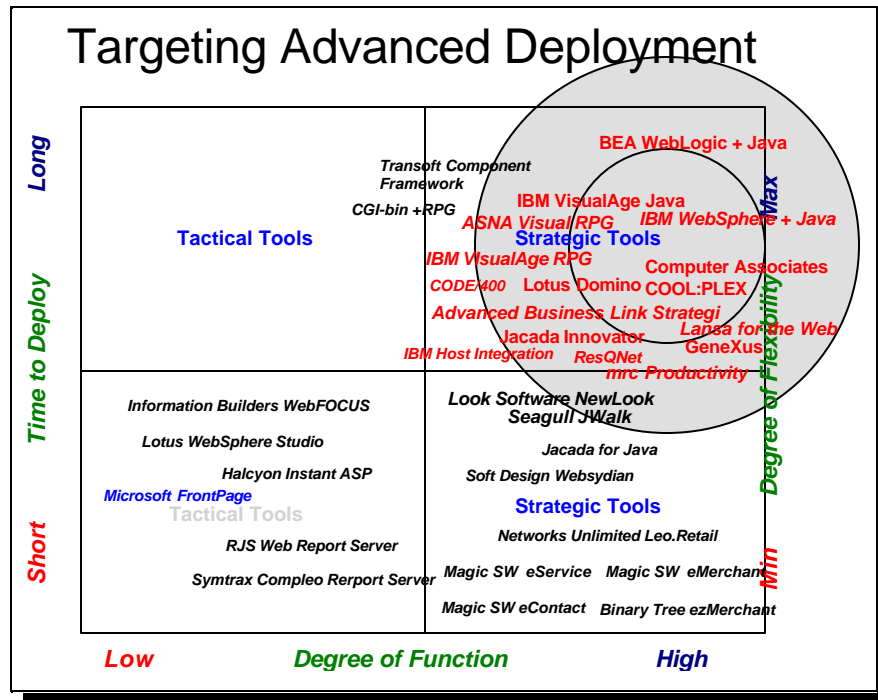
Targeting Advanced Deployment

Long

Time to Deploy

Short

Tactical Tools

Transoft Component Framework

CGI-bin +RPG

BEA WebLogic + Java

IBM VisualAge Java

ASNA Visual RPG

IBM WebSphere + Java

Strategic Tools

IBM VisualAge RPG

CODE/400

Lotus Domino

Computer Associates COOL:PLEX

Advanced Business Link Strategi

Jacada Innovator

Lansa for the Web

IBM Host Integration

ResQNet

GeneXus

mrc Productivity

Max

Degree of Flexibility

Min

Information Builders WebFOCUS

Lotus WebSphere Studio

Halcyon Instant ASP

Microsoft FrontPage

Tactical Tools

RJS Web Report Server

Symtrax Compleo Rerport Server

Look Software NewLook

Seagull JWalk

Jacada for Java

Soft Design Websydian

Strategic Tools

Networks Unlimited Leo.Retail

Magic SW eService

Magic SW eMerchant

Magic SW eContact

Binary Tree ezMerchant

Low

Degree of Function

High